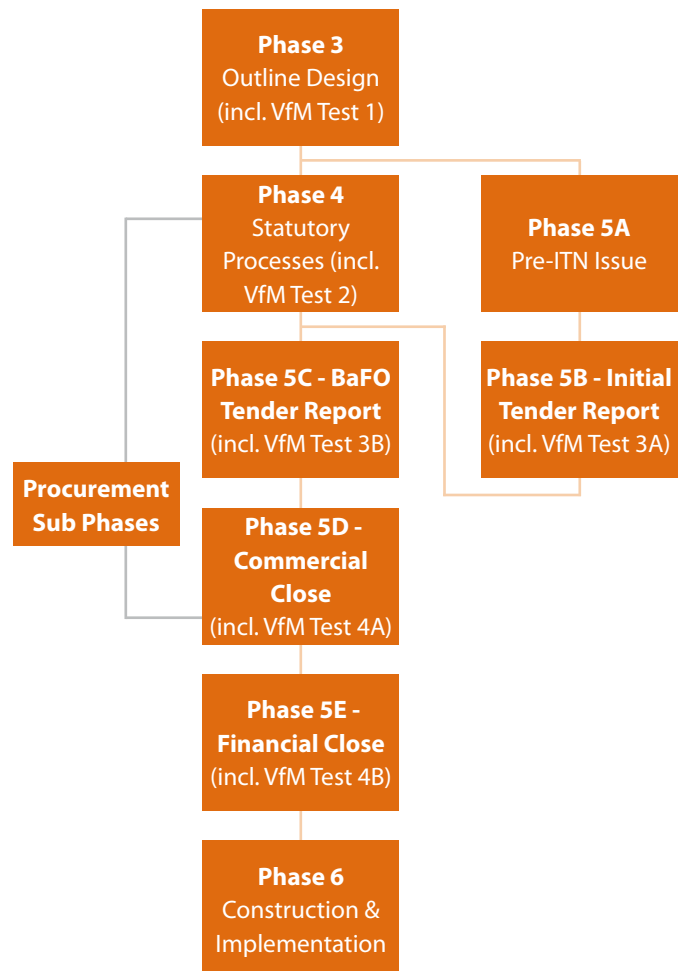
Phase 3
Outline Design
(incl. VfM Test 1)

Phase 4
Statutory Processes (incl. VfM Test 2)

Phase 5A
Pre-ITN Issue

Phase 5B - Initial Tender Report
(incl. VfM Test 3A)

Phase 5C - BaFO Tender Report
(incl. VfM Test 3B)

Procurement Sub Phases

Phase 5D - Commercial Close
(incl. VfM Test 4A)

Phase 5E - Financial Close
(incl. VfM Test 4B)

Phase 6
Construction & Implementation